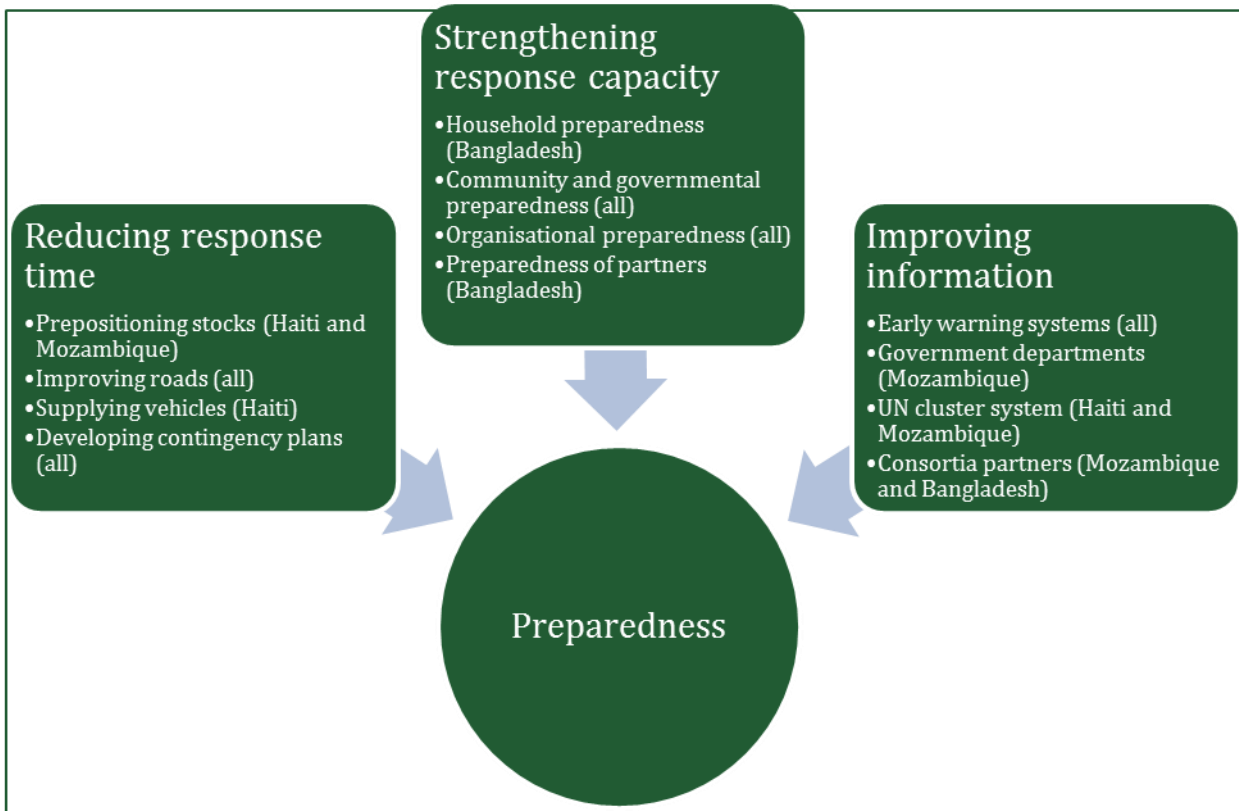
Strengthening response capacity

•Household preparedness (Bangladesh)
•Community and governmental preparedness (all)
•Organisational preparedness (all)
•Preparedness of partners (Bangladesh)

Reducing response time

•Prepositioning stocks (Haiti and Mozambique)
•Improving roads (all)
•Supplying vehicles (Haiti)
•Developing contingency plans (all)

Improving information

•Early warning systems (all)
•Government departments (Mozambique)
•UN cluster system (Haiti and Mozambique)
•Consortia partners (Mozambique and Bangladesh)

Preparedness